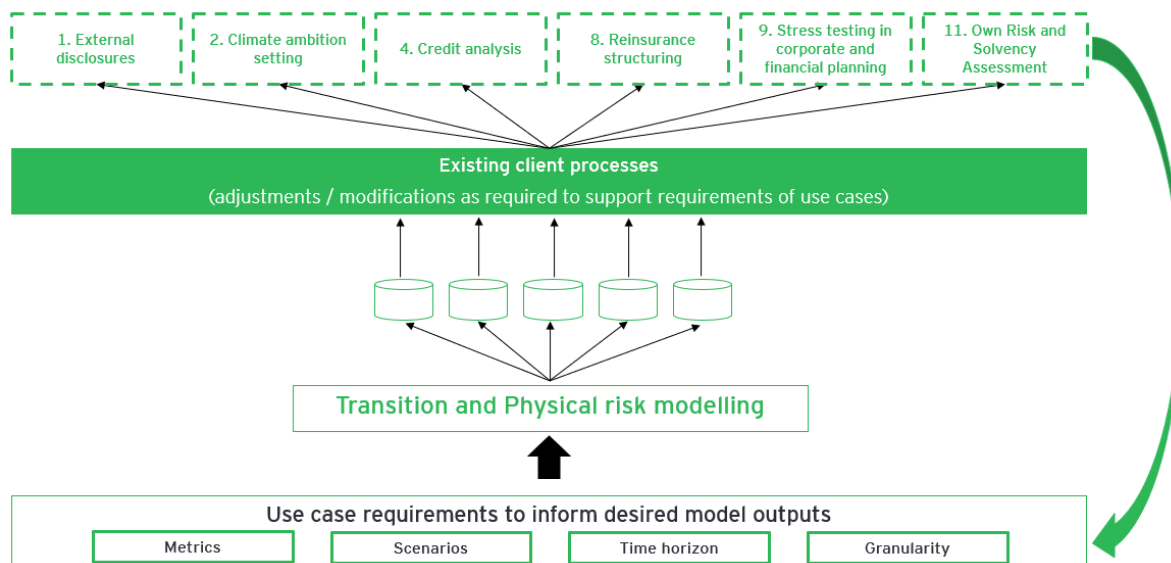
1. External disclosures

2. Climate ambition setting

4. Credit analysis

8. Reinsurance structuring

9. Stress testing in corporate and financial planning

11. Own Risk and Solvency Assessment

Existing client processes

(adjustments / modifications as required to support requirements of use cases)

Transition and Physical risk modelling

Use case requirements to inform desired model outputs

Metrics

Scenarios

Time horizon

Granularity